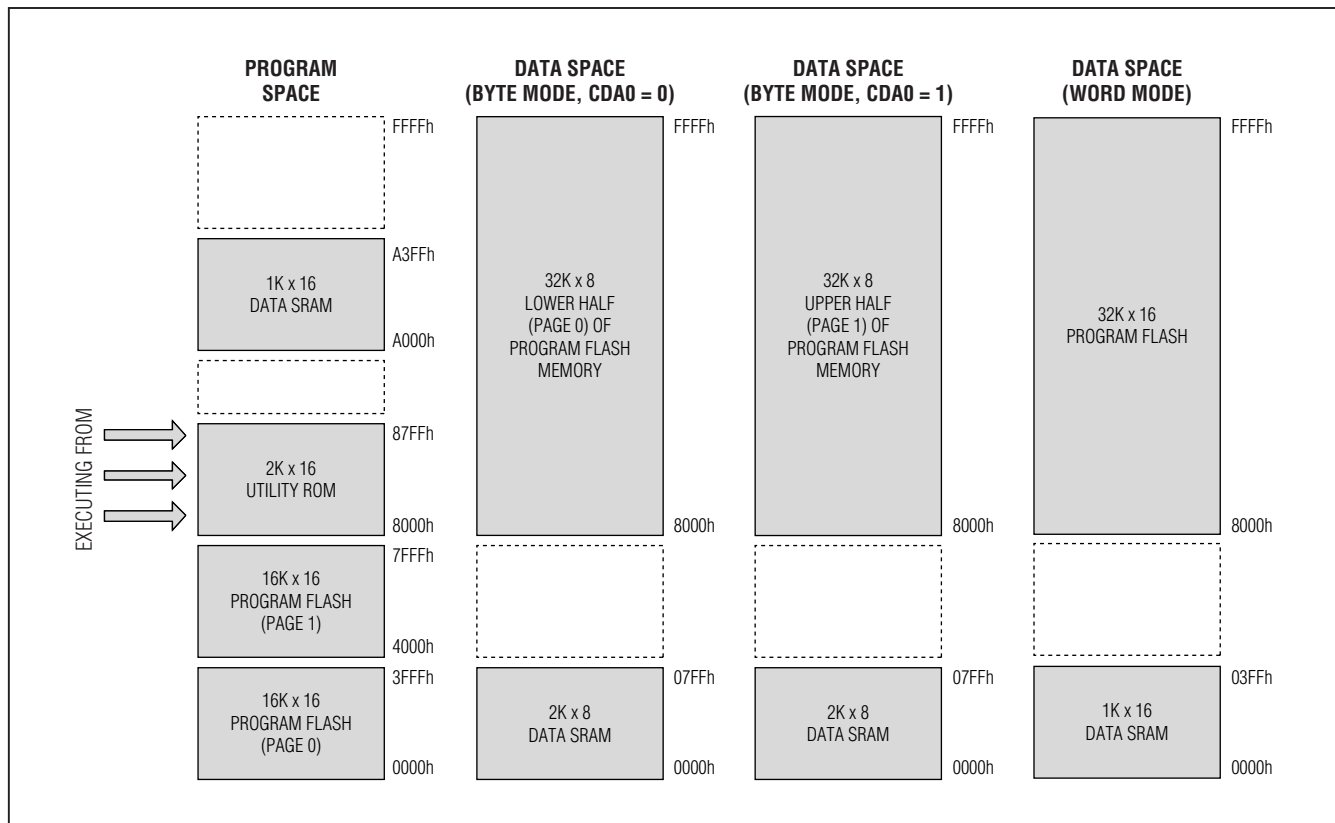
PROGRAM SPACE

FFFFh

A3FFh

1K x 16
DATA SRAM

A000h

EXECUTING FROM

87FFh

2K x 16
UTILITY ROM

8000h

7FFFh

16K x 16
PROGRAM FLASH
(PAGE 1)

4000h

3FFFh

16K x 16
PROGRAM FLASH
(PAGE 0)

0000h

DATA SPACE (BYTE MODE, CDA0 = 0)

FFFFh

32K x 8
LOWER HALF
(PAGE 0) OF
PROGRAM FLASH
MEMORY

8000h

07FFh

2K x 8
DATA SRAM

0000h

DATA SPACE (BYTE MODE, CDA0 = 1)

FFFFh

32K x 8
UPPER HALF
(PAGE 1) OF
PROGRAM FLASH
MEMORY

8000h

07FFh

2K x 8
DATA SRAM

0000h

DATA SPACE (WORD MODE)

FFFFh

32K x 16
PROGRAM FLASH

8000h

03FFh

1K x 16
DATA SRAM

0000h